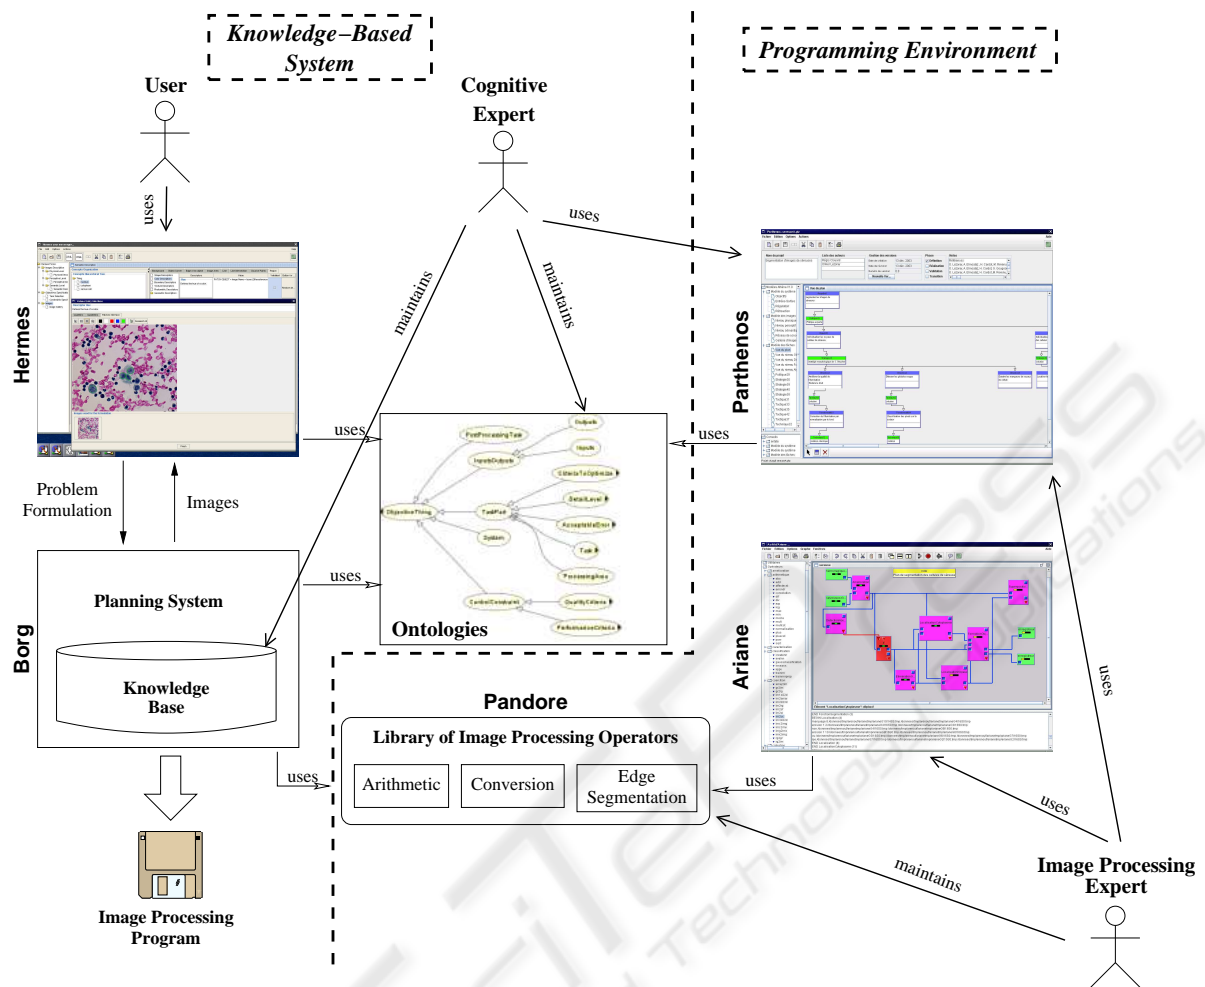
Knowledge–Based System

Programming Environment

User

uses

Cognitive Expert

uses

maintains

maintains

Hermes

Parthenos

uses

uses

PostProcessingTask

Outputs

InputsOutputs

Inputs

CriteriaToOptimize

DetailLevel

TaskPart

AcceptableError

ObjectiveThing

System

Task

ProcessingAxis

ControlConstraint

QualityCriteria

PerformanceCriteria

Ontologies

Problem Formulation

Images

uses

Planning System

Borg

Knowledge Base

Ariane

uses

Pandore

Library of Image Processing Operators

Arithmetic

Conversion

Edge Segmentation

uses

uses

uses

Image Processing Program

maintains

Image Processing Expert